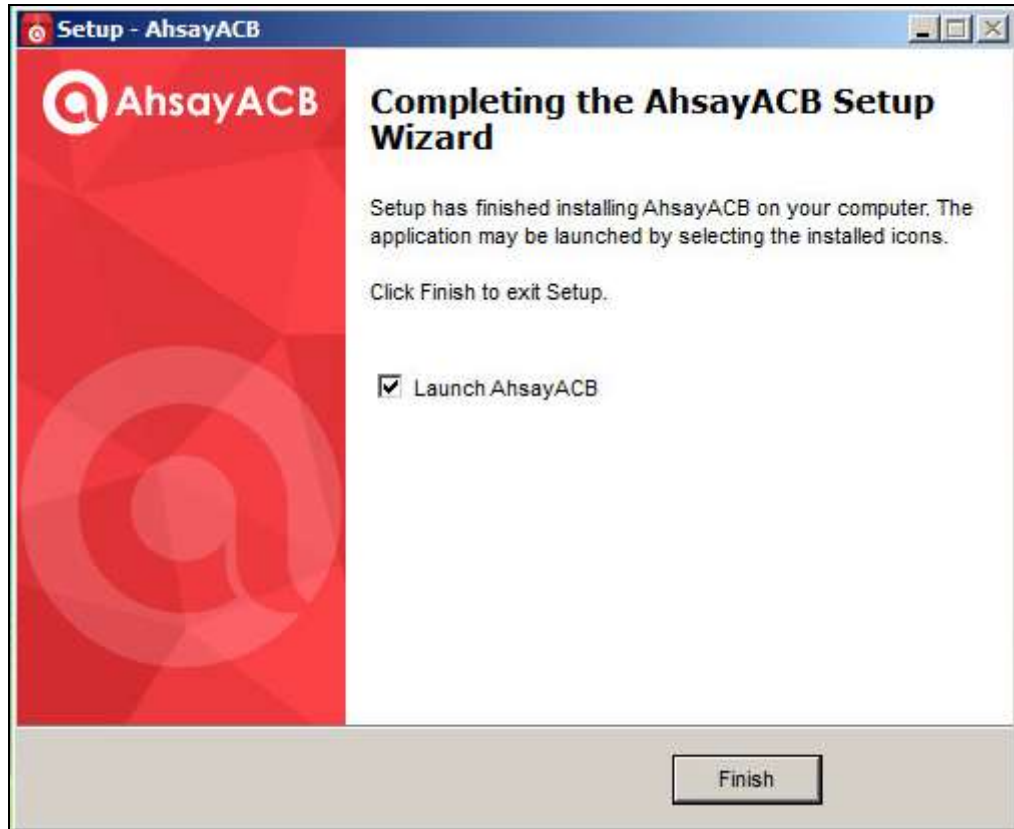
Setup - AhsayACB

AhsayACB

Completing the AhsayACB Setup Wizard

Setup has finished installing AhsayACB on your computer. The application may be launched by selecting the installed icons.

Click Finish to exit Setup.

Launch AhsayACB

Finish